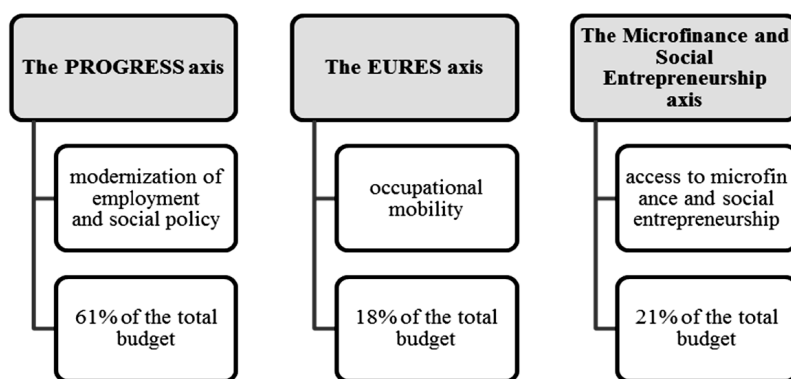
The PROGRESS axis

modernization of employment and social policy

61% of the total budget

The EURES axis

occupational mobility

18% of the total budget

The Microfinance and Social Entrepreneurship axis

access to microfin ance and social entrepreneurship

21% of the total budget